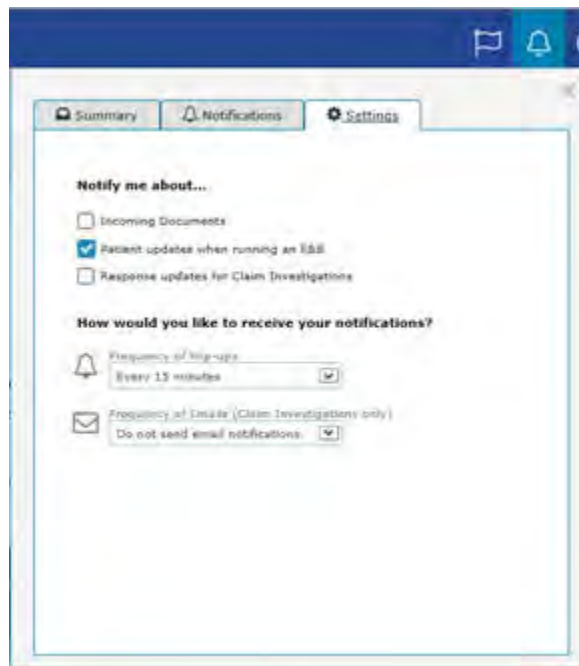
Summary

Notifications

Settings

Notify me about...

Incoming Documents

Patient updates when running an E&B

Response updates for Claim Investigations

How would you like to receive your notifications?

Frequency of Pop-ups

Every 15 minutes

Frequency of Emails (Claim Investigations only)

Do not send email notifications